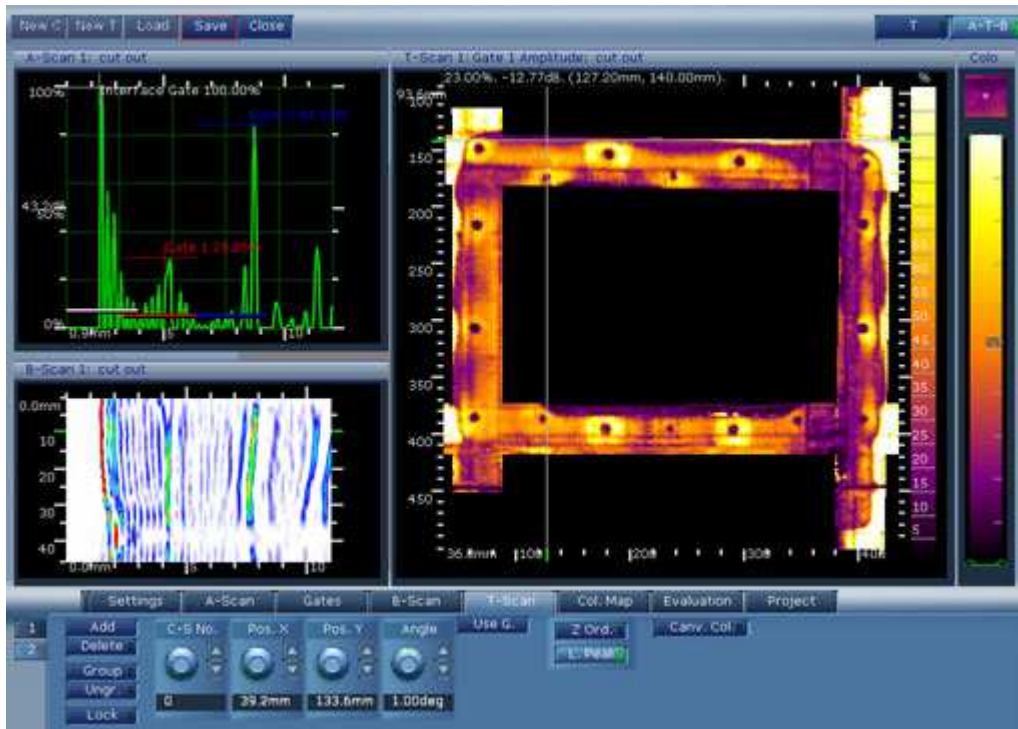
New C New T Load Save Close

T A-T-B

A-Scan 1: cut out

100% Interface Gate 100.00%

43.2 50%

Gate 1 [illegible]

0% 0.9mm 5 10

B-Scan 1: cut out

0.0mm

10

20

30

40

0.0mm 5 10

T-Scan 1: Gate 1 Amplitude: cut out

23.00%, -12.77dB, (127.20mm, 140.00mm).

93.6mm

150

200

250

300

350

400

450

36.8mm 100 200 300 400

%

55

50

45

40

35

30

25

20

15

10

5

Colo

Settings A-Scan Gates B-Scan T-Scan Col. Map Evaluation Project

1

2

Add

Delete

Group

Ungr.

Lock

C-S No. Pos. X Pos. Y Angle

0 39.2mm 133.6mm 1.00deg

Use G.

Z Ord.

L. Peak

Canv. Col.